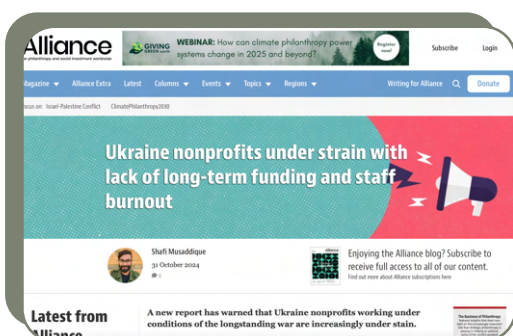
Alliance
for philanthropy and social investment worldwide

GIVING GREEN
WEBINAR: How can climate philanthropy power systems change in 2025 and beyond?
Register now!

Subscribe
Login

Magazine
Alliance Extra
Latest
Columns
Events
Topics
Regions
Writing for Alliance
Donate

Focus on: Israel-Palestine Conflict ClimatePhilanthropy2030

Ukraine nonprofits under strain with lack of long-term funding and staff burnout

Shafi Musaddique
31 October 2024

Enjoying the Alliance blog? Subscribe to receive full access to all of our content.
Find out more about Alliance subscriptions here

Latest from Alliance

A new report has warned that Ukraine nonprofits working under conditions of the longstanding war are increasingly under stain.

The Business of Philanthropy